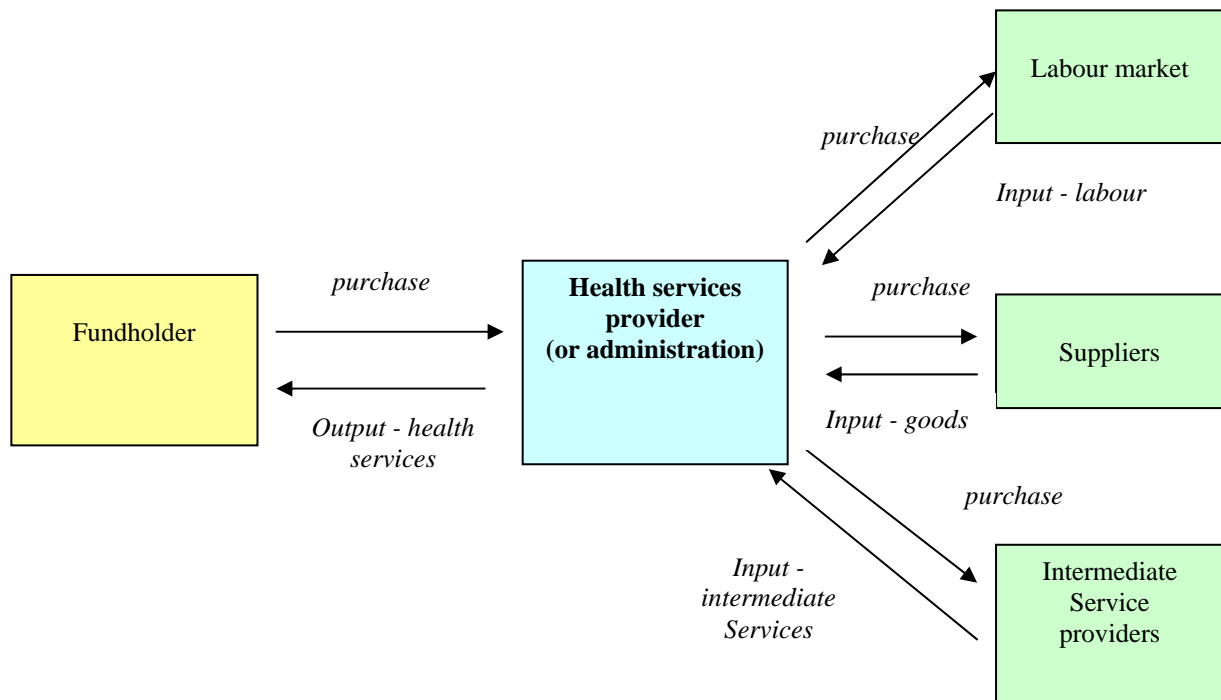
Labour market

purchase

Input - labour

Fundholder

purchase

Health services provider (or administration)

purchase

Suppliers

Output - health services

Input - goods

purchase

Input - intermediate Services

Intermediate Service providers